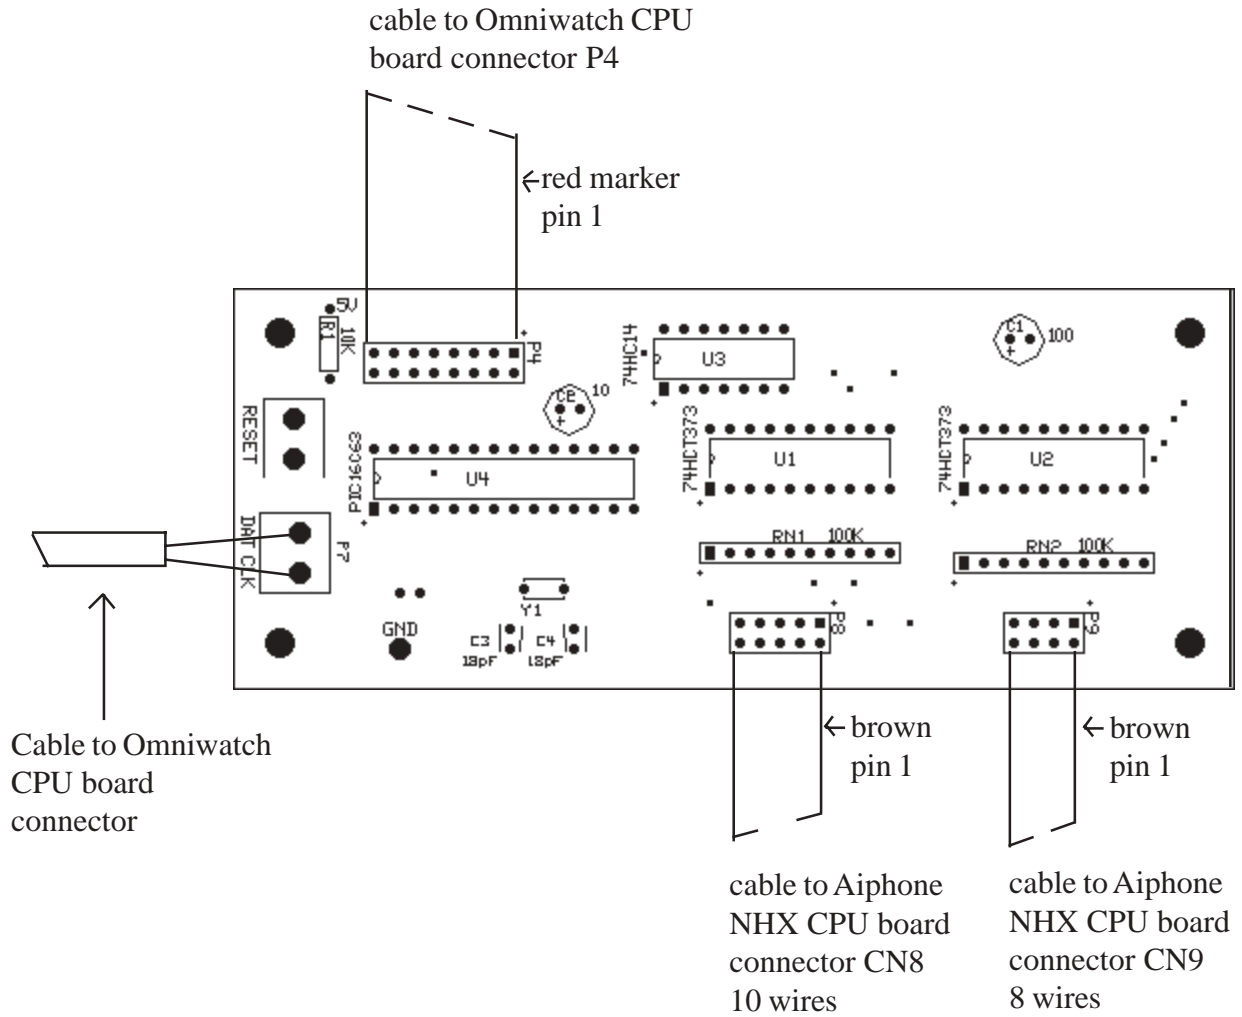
cable to Omniwatch CPU board connector P4

←red marker pin 1

5V
R1
10K
P4
74HC14
U3
C1
100
C2
10
RESET
PIC16C63
U4
74HCT373
U1
74HCT373
U2
DAT CLK
P7
RN1 100K
RN2 100K
Y1
GND
C3
18pF
C4
18pF
P8
P9

Cable to Omniwatch CPU board connector

←brown pin 1

←brown pin 1

cable to Aiphone NHX CPU board connector CN8 10 wires

cable to Aiphone NHX CPU board connector CN9 8 wires